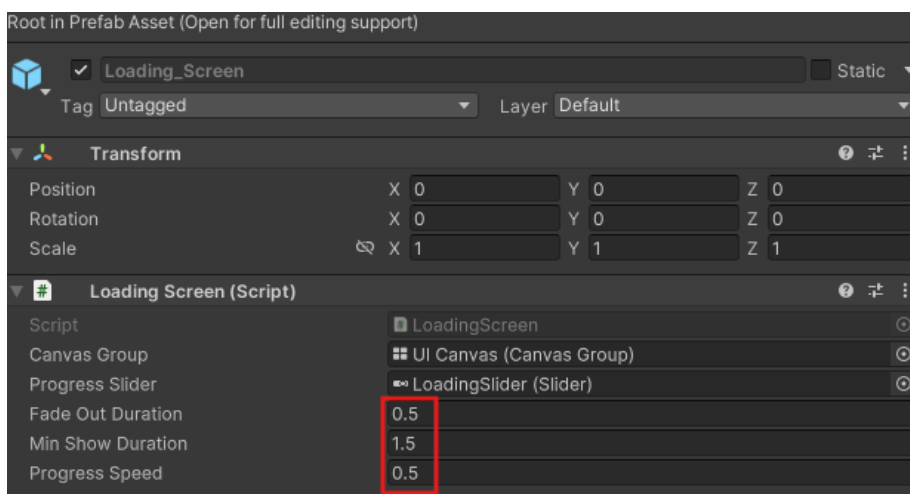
Root in Prefab Asset (Open for full editing support)

Loading_Screen

Static

Tag Untagged

Layer Default

Transform

Position X 0 Y 0 Z 0

Rotation X 0 Y 0 Z 0

Scale X 1 Y 1 Z 1

Loading Screen (Script)

Script LoadingScreen

Canvas Group UI Canvas (Canvas Group)

Progress Slider LoadingSlider (Slider)

Fade Out Duration 0.5

Min Show Duration 1.5

Progress Speed 0.5